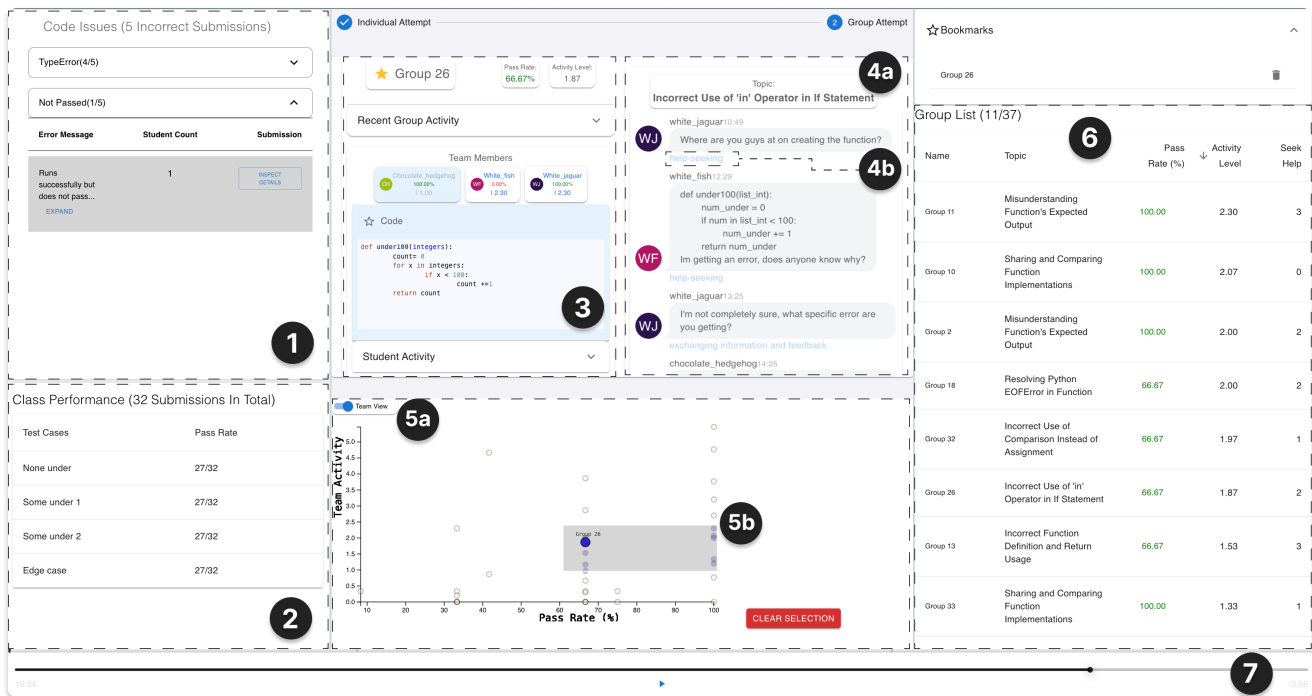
Code Issues (5 Incorrect Submissions)

TypeError(4/5)

Not Passed(1/5)

| Error Message | Student Count | Submission |
|---|---|---|
| Runs successfully but does not pass... EXPAND | 1 | INSPECT DETAILS |

1

Class Performance (32 Submissions In Total)

| Test Cases | Pass Rate |
|---|---|
| None under | 27/32 |
| Some under 1 | 27/32 |
| Some under 2 | 27/32 |
| Edge case | 27/32 |

2

Individual Attempt

2 Group Attempt

Group 26

Pass Rate: 66.67%

Activity Level: 1.87

Recent Group Activity

Team Members

CH Chocolate_hedgehog 100.00% 1.00

WF White_fish 0.00% 2.30

WJ White_jaguar 100.00% 2.30

Code

def under100(integers):
count= 0
for x in integers:
if x < 100:
count +=1
return count

3

Student Activity

4a

Topic:
Incorrect Use of 'in' Operator in If Statement

white_jaguar 10:49
WJ Where are you guys at on creating the function?
help-seeking

4b

white_fish 12:29
def under100(list_int):
num_under = 0
if num in list_int < 100:
num_under += 1
return num_under
WF Im getting an error, does anyone know why?
help-seeking

white_jaguar 13:25
WJ I'm not completely sure, what specific error are you getting?
exchanging information and feedback

chocolate_hedgehog 14:25

Team View

5a

Team Activity

Pass Rate (%)

Group 26

5b

CLEAR SELECTION

Bookmarks

Group 26

Group List (11/37)

6

| Name | Topic | Pass Rate (%) | Activity Level | Seek Help |
|---|---|---|---|---|
| Group 11 | Misunderstanding Function's Expected Output | 100.00 | 2.30 | 3 |
| Group 10 | Sharing and Comparing Function Implementations | 100.00 | 2.07 | 0 |
| Group 2 | Misunderstanding Function's Expected Output | 100.00 | 2.00 | 2 |
| Group 18 | Resolving Python EOFError in Function | 66.67 | 2.00 | 2 |
| Group 32 | Incorrect Use of Comparison Instead of Assignment | 66.67 | 1.97 | 1 |
| Group 26 | Incorrect Use of 'in' Operator in If Statement | 66.67 | 1.87 | 2 |
| Group 13 | Incorrect Function Definition and Return Usage | 66.67 | 1.53 | 3 |
| Group 33 | Sharing and Comparing Function Implementations | 100.00 | 1.33 | 1 |

16:24

-3:56

7